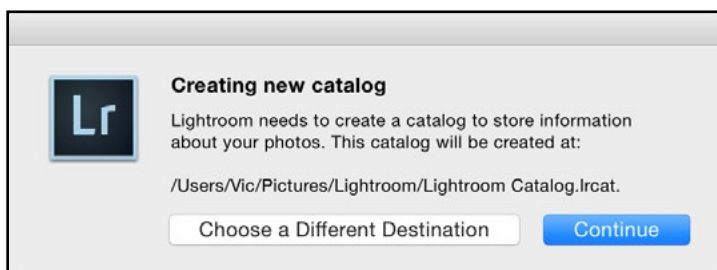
Lr

Creating new catalog

Lightroom needs to create a catalog to store information about your photos. This catalog will be created at:

/Users/Vic/Pictures/Lightroom/Lightroom Catalog.lrcat.

Choose a Different Destination

Continue